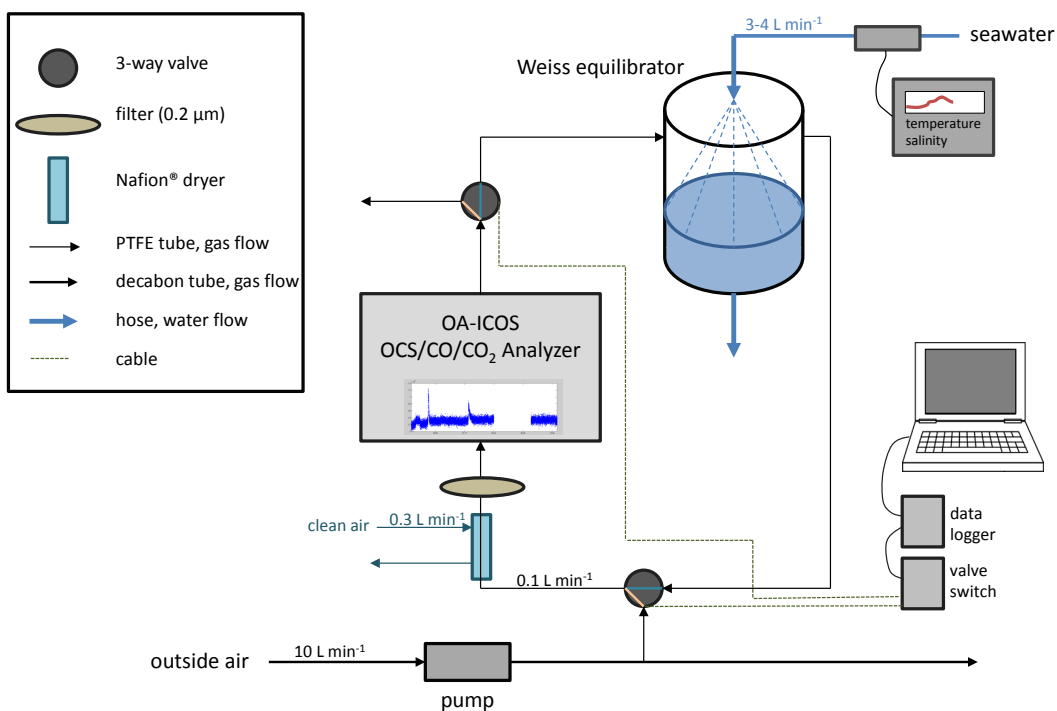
3-way valve

filter (0.2 μm)

Nafion® dryer

PTFE tube, gas flow

decabon tube, gas flow

hose, water flow

cable

3-4 L min$^{-1}$

seawater

Weiss equilibrator

temperature
salinity

OA-ICOS
OCS/CO/CO$_2$ Analyzer

clean air

0.3 L min$^{-1}$

0.1 L min$^{-1}$

data
logger

valve
switch

outside air

10 L min$^{-1}$

pump